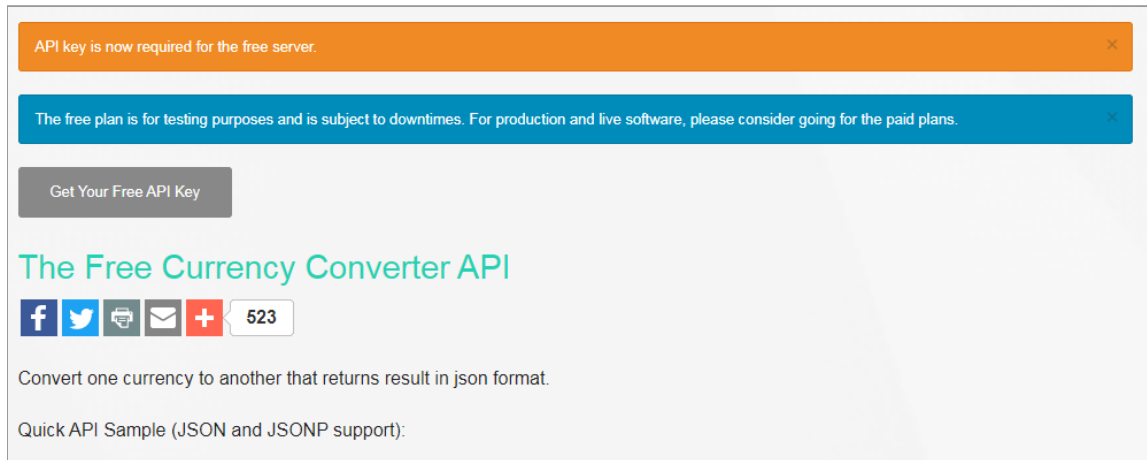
API key is now required for the free server.

×

The free plan is for testing purposes and is subject to downtimes. For production and live software, please consider going for the paid plans.

×

Get Your Free API Key

The Free Currency Converter API

523

Convert one currency to another that returns result in json format.

Quick API Sample (JSON and JSONP support):